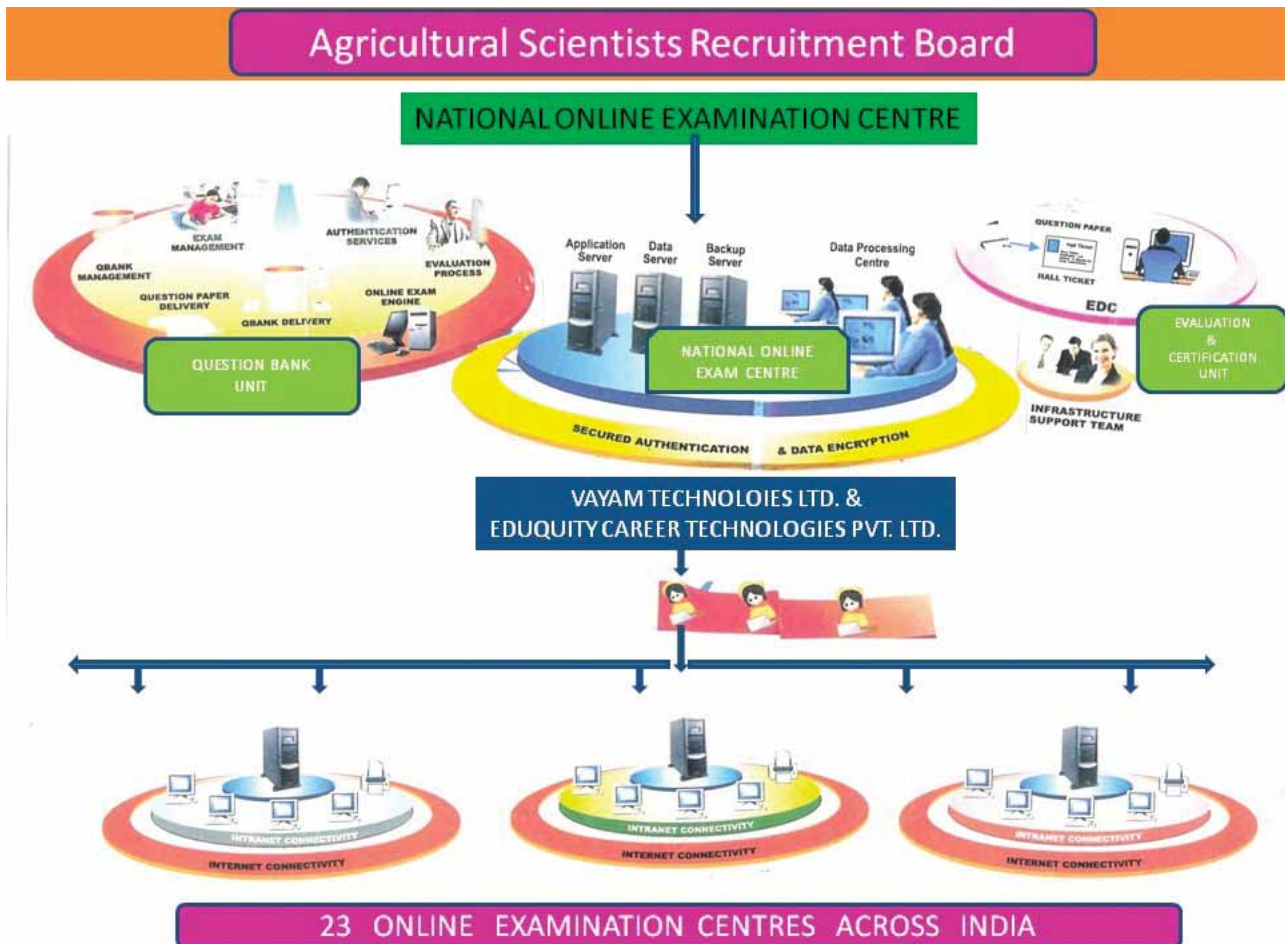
Agricultural Scientists Recruitment Board

NATIONAL ONLINE EXAMINATION CENTRE

EXAM MANAGEMENT

AUTHENTICATION SERVICES

QBANK MANAGEMENT

EVALUATION PROCESS

QUESTION PAPER DELIVERY

ONLINE EXAM ENGINE

QBANK DELIVERY

QUESTION BANK UNIT

Application Server

Data Server

Backup Server

Data Processing Centre

NATIONAL ONLINE EXAM CENTRE

SECURED AUTHENTICATION & DATA ENCRYPTION

QUESTION PAPER

Hall Ticket

HALL TICKET

EDC

EVALUATION & CERTIFICATION UNIT

INFRASTRUCTURE SUPPORT TEAM

VAYAM TECHNOLOIES LTD. & EDUQUITY CAREER TECHNOLOGIES PVT. LTD.

INTRANET CONNECTIVITY

INTERNET CONNECTIVITY

INTRANET CONNECTIVITY

INTERNET CONNECTIVITY

INTRANET CONNECTIVITY

INTERNET CONNECTIVITY

23 ONLINE EXAMINATION CENTRES ACROSS INDIA